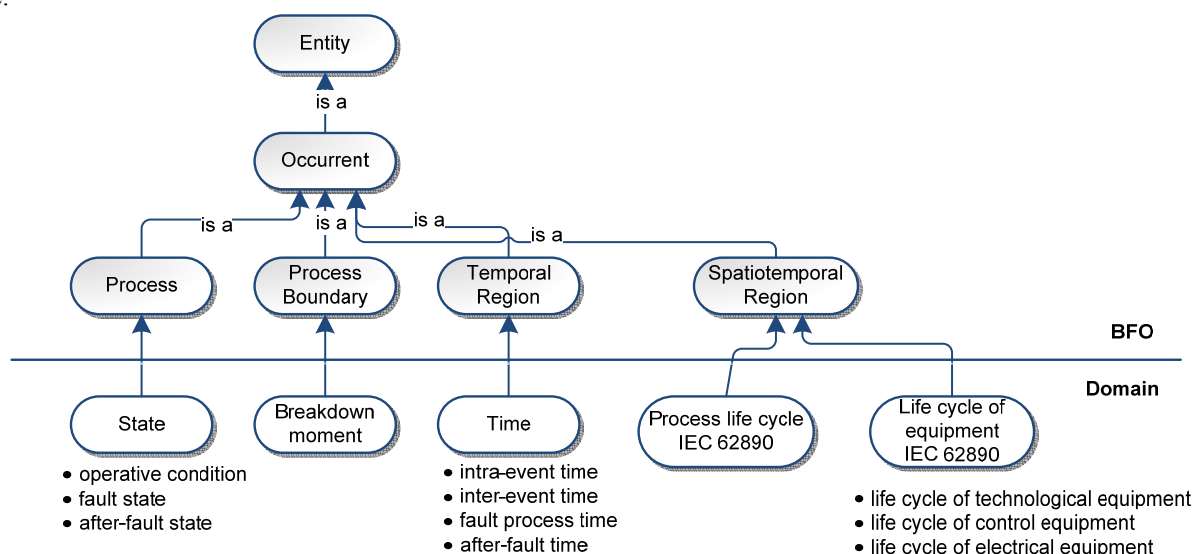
Entity

is a

Occurrent

is a

is a

is a

is a

Process

Process Boundary

Temporal Region

Spatiotemporal Region

BFO

Domain

State

Breakdown moment

Time

Process life cycle IEC 62890

Life cycle of equipment IEC 62890

• operative condition
• fault state
• after-fault state

• intra-event time
• inter-event time
• fault process time
• after-fault time

• life cycle of technological equipment
• life cycle of control equipment
• life cycle of electrical equipment